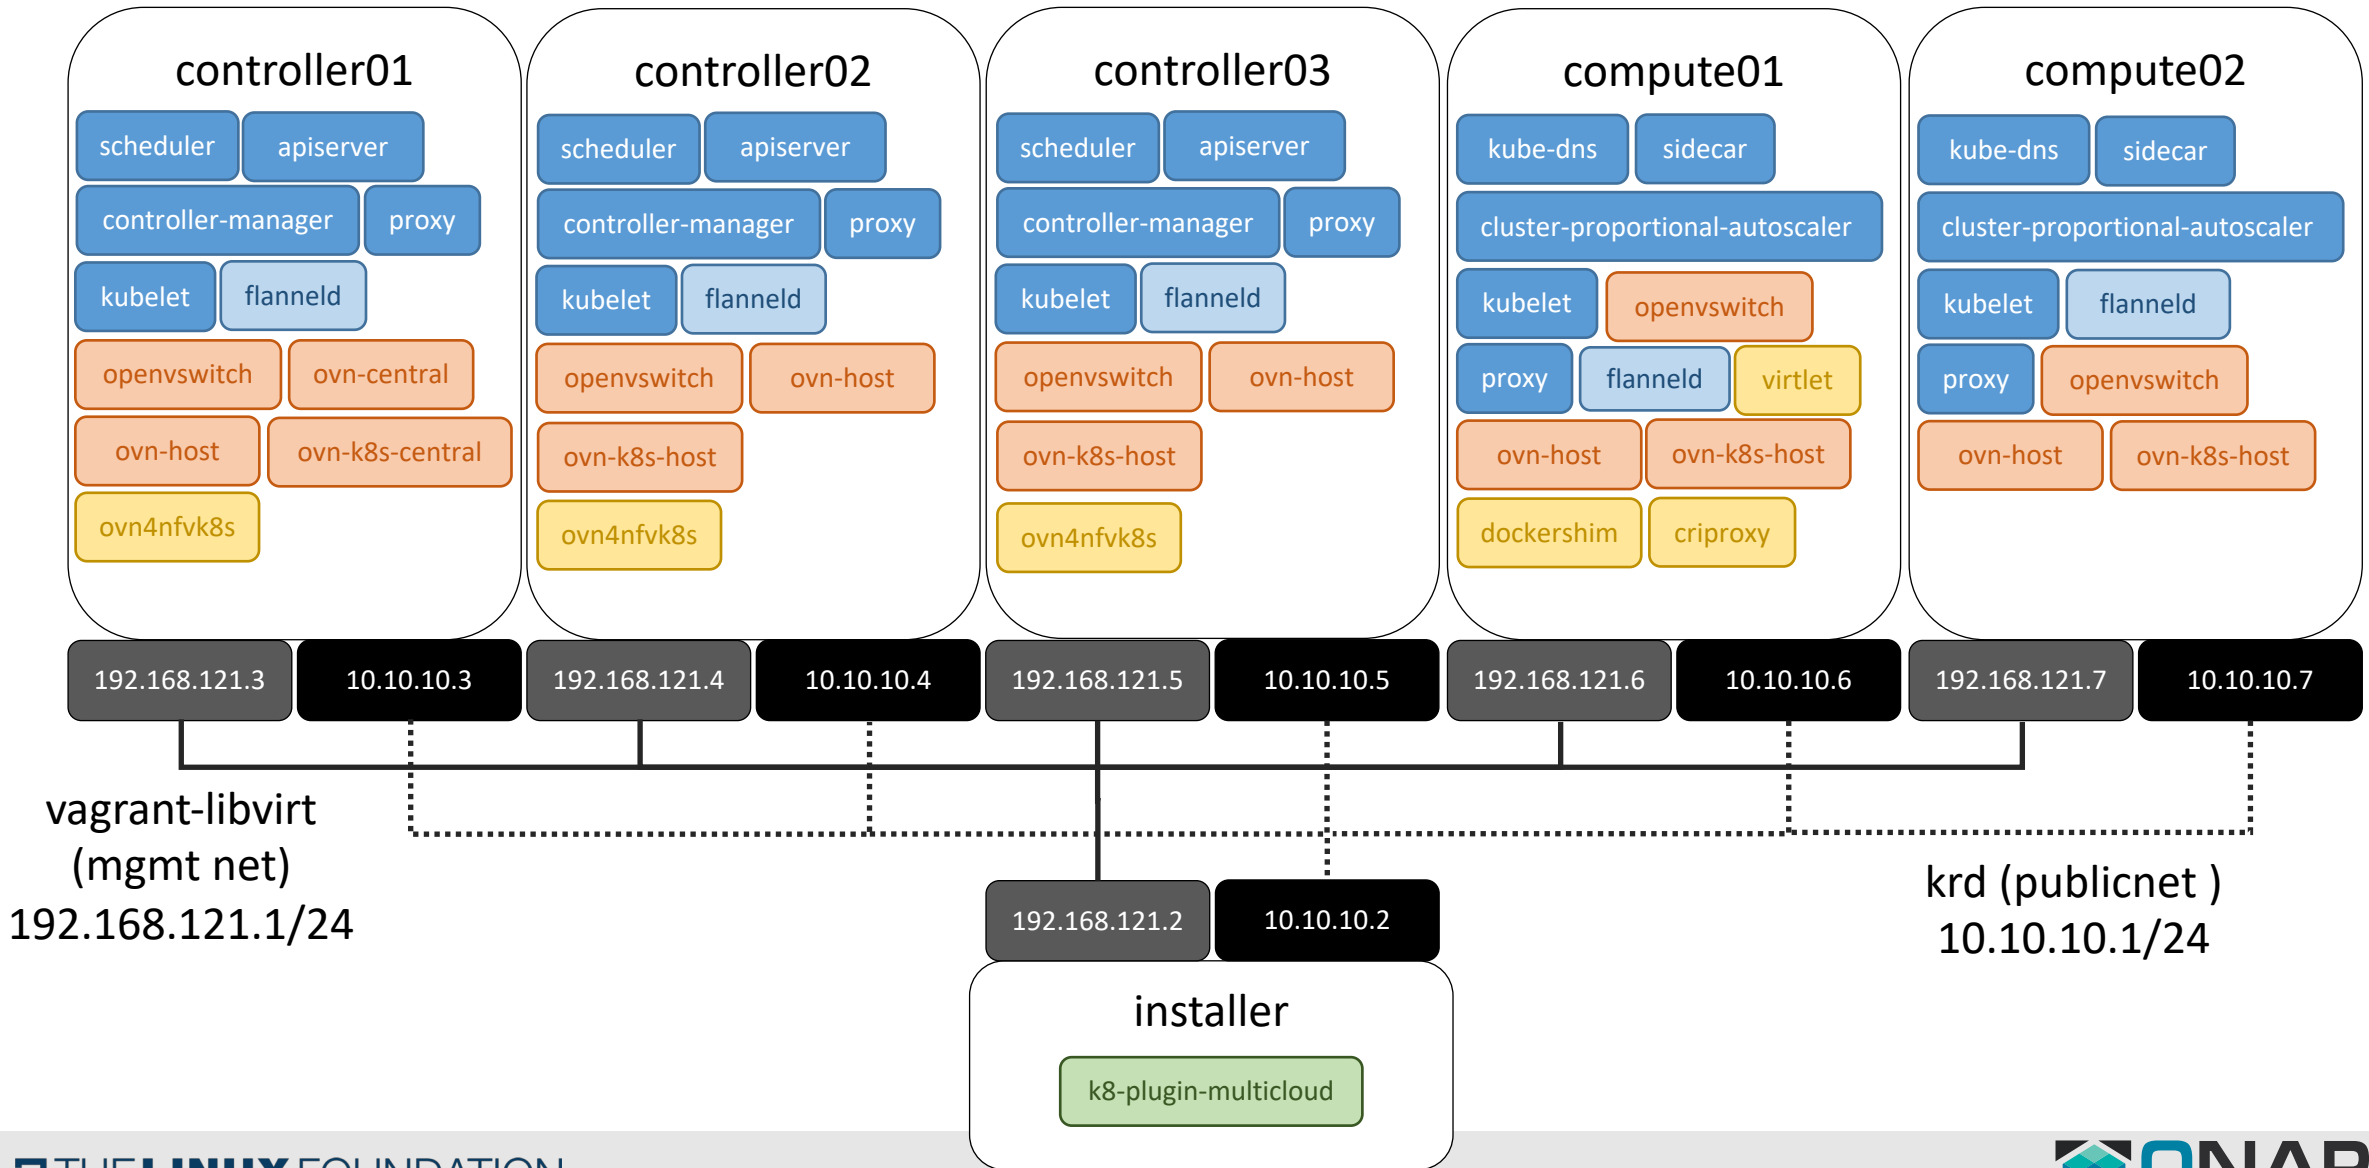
controller01

scheduler apiserver
controller-manager proxy
kubelet flanneld
openvswitch ovn-central
ovn-host ovn-k8s-central
ovn4nfvk8s

controller02

scheduler apiserver
controller-manager proxy
kubelet flanneld
openvswitch ovn-host
ovn-k8s-host
ovn4nfvk8s

controller03

scheduler apiserver
controller-manager proxy
kubelet flanneld
openvswitch ovn-host
ovn-k8s-host
ovn4nfvk8s

compute01

kube-dns sidecar
cluster-proportional-autoscaler
kubelet openvswitch
proxy flanneld virtlet
ovn-host ovn-k8s-host
dockershim criproxy

compute02

kube-dns sidecar
cluster-proportional-autoscaler
kubelet flanneld
proxy openvswitch
ovn-host ovn-k8s-host

192.168.121.3 10.10.10.3 192.168.121.4 10.10.10.4 192.168.121.5 10.10.10.5 192.168.121.6 10.10.10.6 192.168.121.7 10.10.10.7

vagrant-libvirt (mgmt net) 192.168.121.1/24

krd (publicnet ) 10.10.10.1/24

192.168.121.2 10.10.10.2

installer

k8-plugin-multicloud

THE LINUX FOUNDATION

ONAP